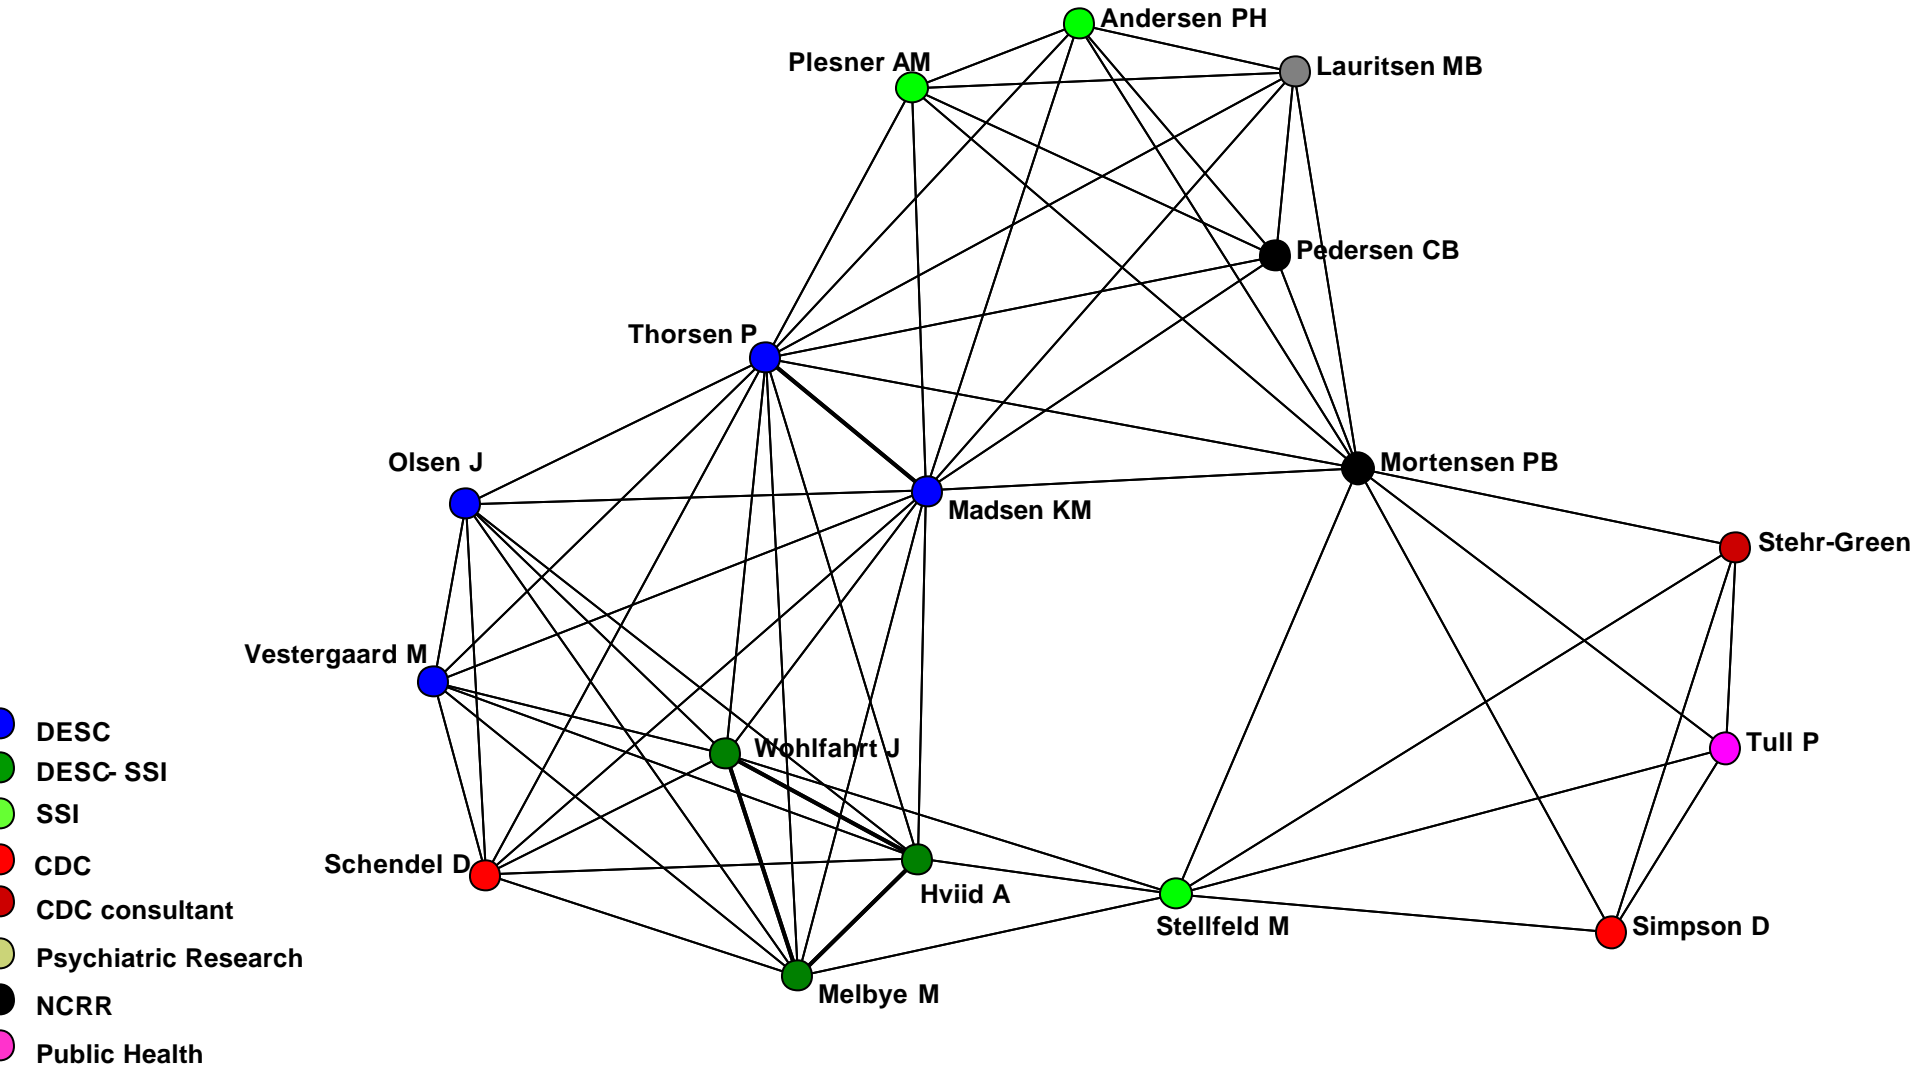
Andersen PH
Plesner AM
Lauritsen MB
Pedersen CB
Thorsen P
Olsen J
Madsen KM
Mortensen PB
Stehr-Green
Vestergaard M
Wohlfahrt J
Tull P
Schendel D
Hviid A
Stellfeld M
Simpson D
Melbye M

DESC
DESC- SSI
SSI
CDC
CDC consultant
Psychiatric Research
NCRR
Public Health